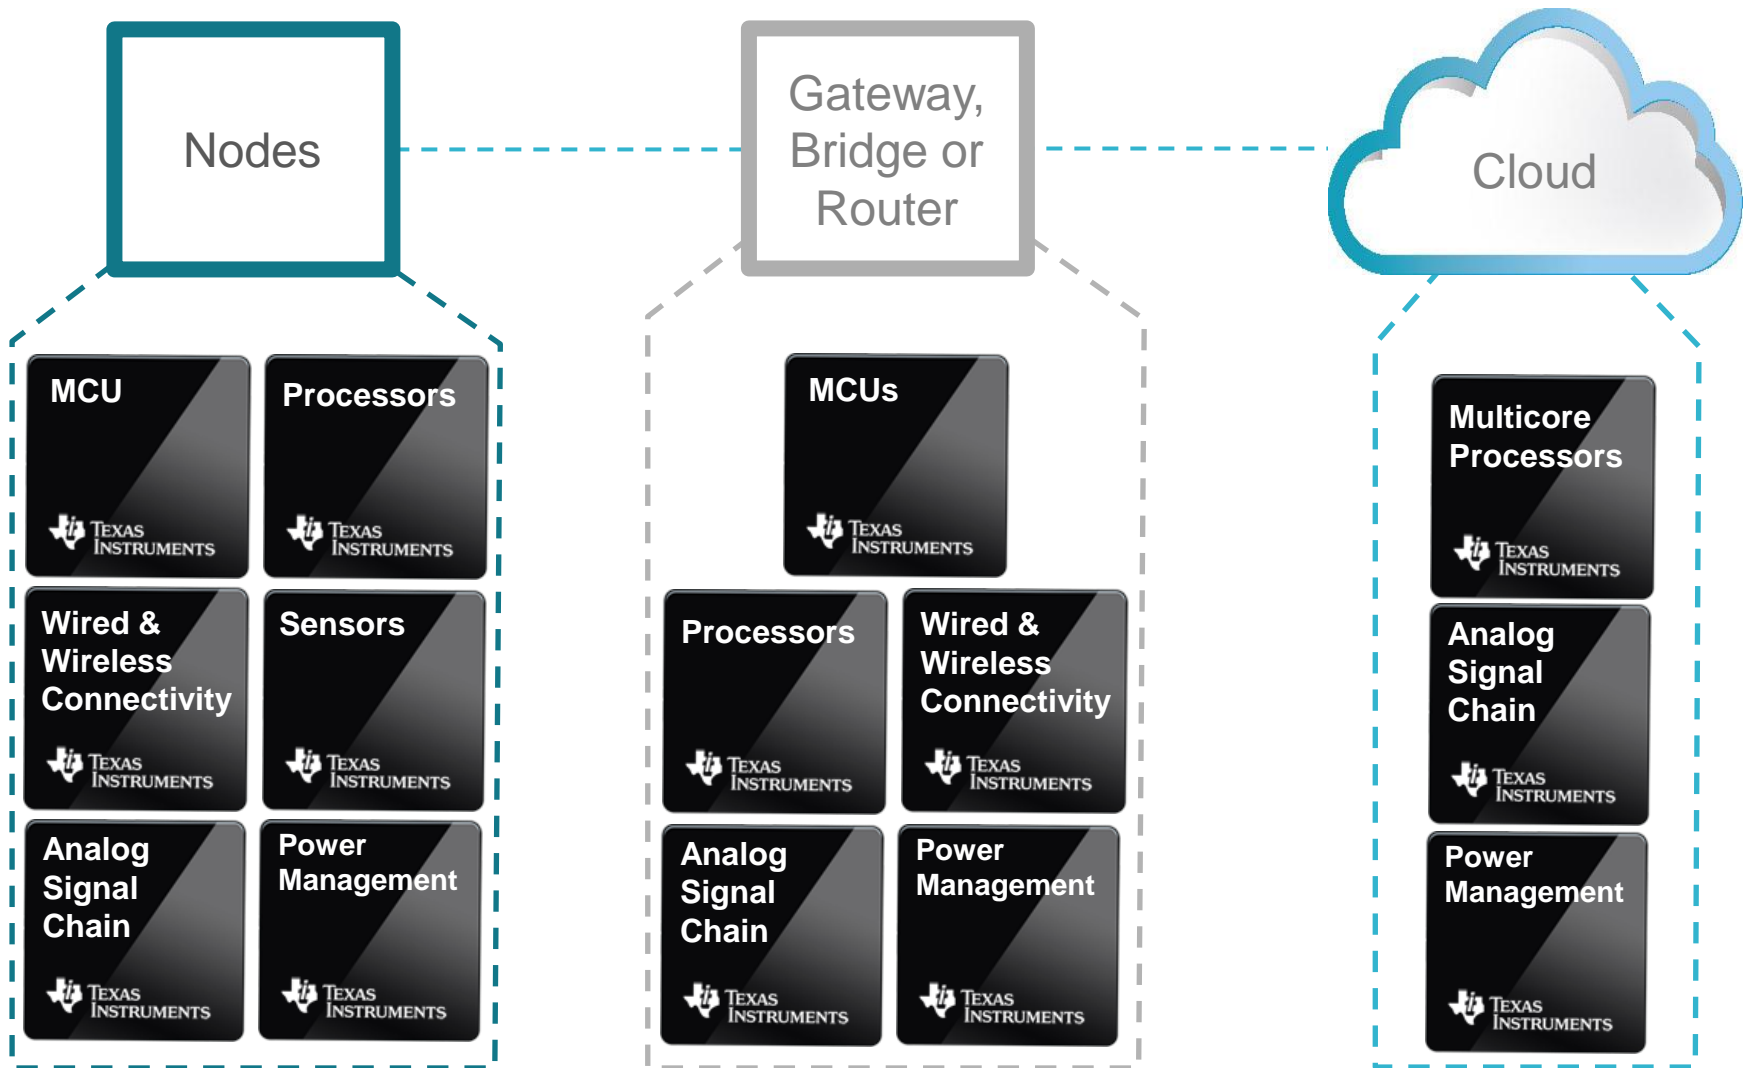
Nodes

Gateway, Bridge or Router

Cloud

MCU

Texas Instruments

Processors

Texas Instruments

Wired & Wireless Connectivity

Texas Instruments

Sensors

Texas Instruments

Analog Signal Chain

Texas Instruments

Power Management

Texas Instruments

MCUs

Texas Instruments

Processors

Texas Instruments

Wired & Wireless Connectivity

Texas Instruments

Analog Signal Chain

Texas Instruments

Power Management

Texas Instruments

Multicore Processors

Texas Instruments

Analog Signal Chain

Texas Instruments

Power Management

Texas Instruments